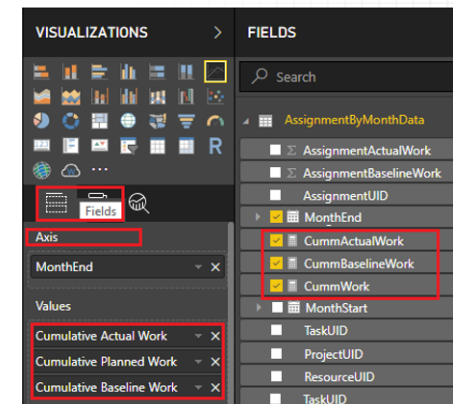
VISUALIZATIONS >

R

...

Fields

Axis

MonthEnd

Values

Cumulative Actual Work

Cumulative Planned Work

Cumulative Baseline Work

FIELDS

Search

AssignmentByMonthData

Σ AssignmentActualWork

Σ AssignmentBaselineWork

AssignmentUID

MonthEnd

CummActualWork

CummBaselineWork

CummWork

MonthStart

TaskUID

ProjectUID

ResourceUID

TaskUID